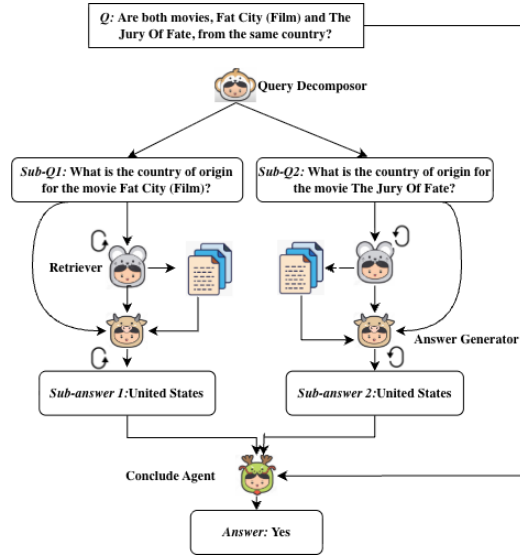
Q: Are both movies, Fat City (Film) and The Jury Of Fate, from the same country?

Query Decomposor

Sub-Q1: What is the country of origin for the movie Fat City (Film)?

Sub-Q2: What is the country of origin for the movie The Jury Of Fate?

Retriever

Answer Generator

Sub-answer 1:United States

Sub-answer 2:United States

Conclude Agent

Answer: Yes